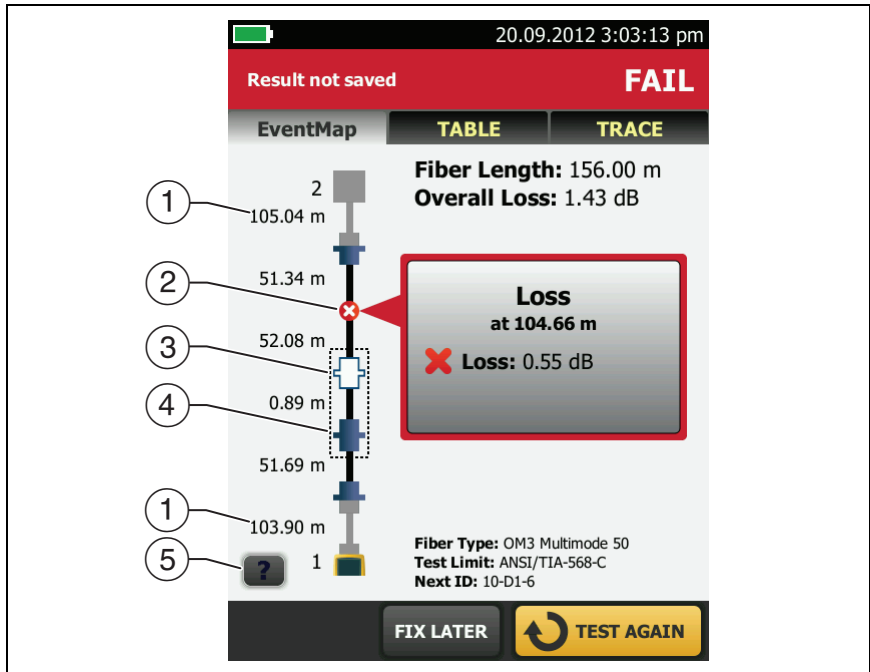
20.09.2012 3:03:13 pm

Result not saved

FAIL

EventMap

TABLE

TRACE

Fiber Length: 156.00 m

Overall Loss: 1.43 dB

1

105.04 m

2

51.34 m

2

Loss

at 104.66 m

Loss: 0.55 dB

3

52.08 m

4

0.89 m

51.69 m

1

103.90 m

5

?

1

Fiber Type: OM3 Multimode 50

Test Limit: ANSI/TIA-568-C

Next ID: 10-D1-6

FIX LATER

TEST AGAIN